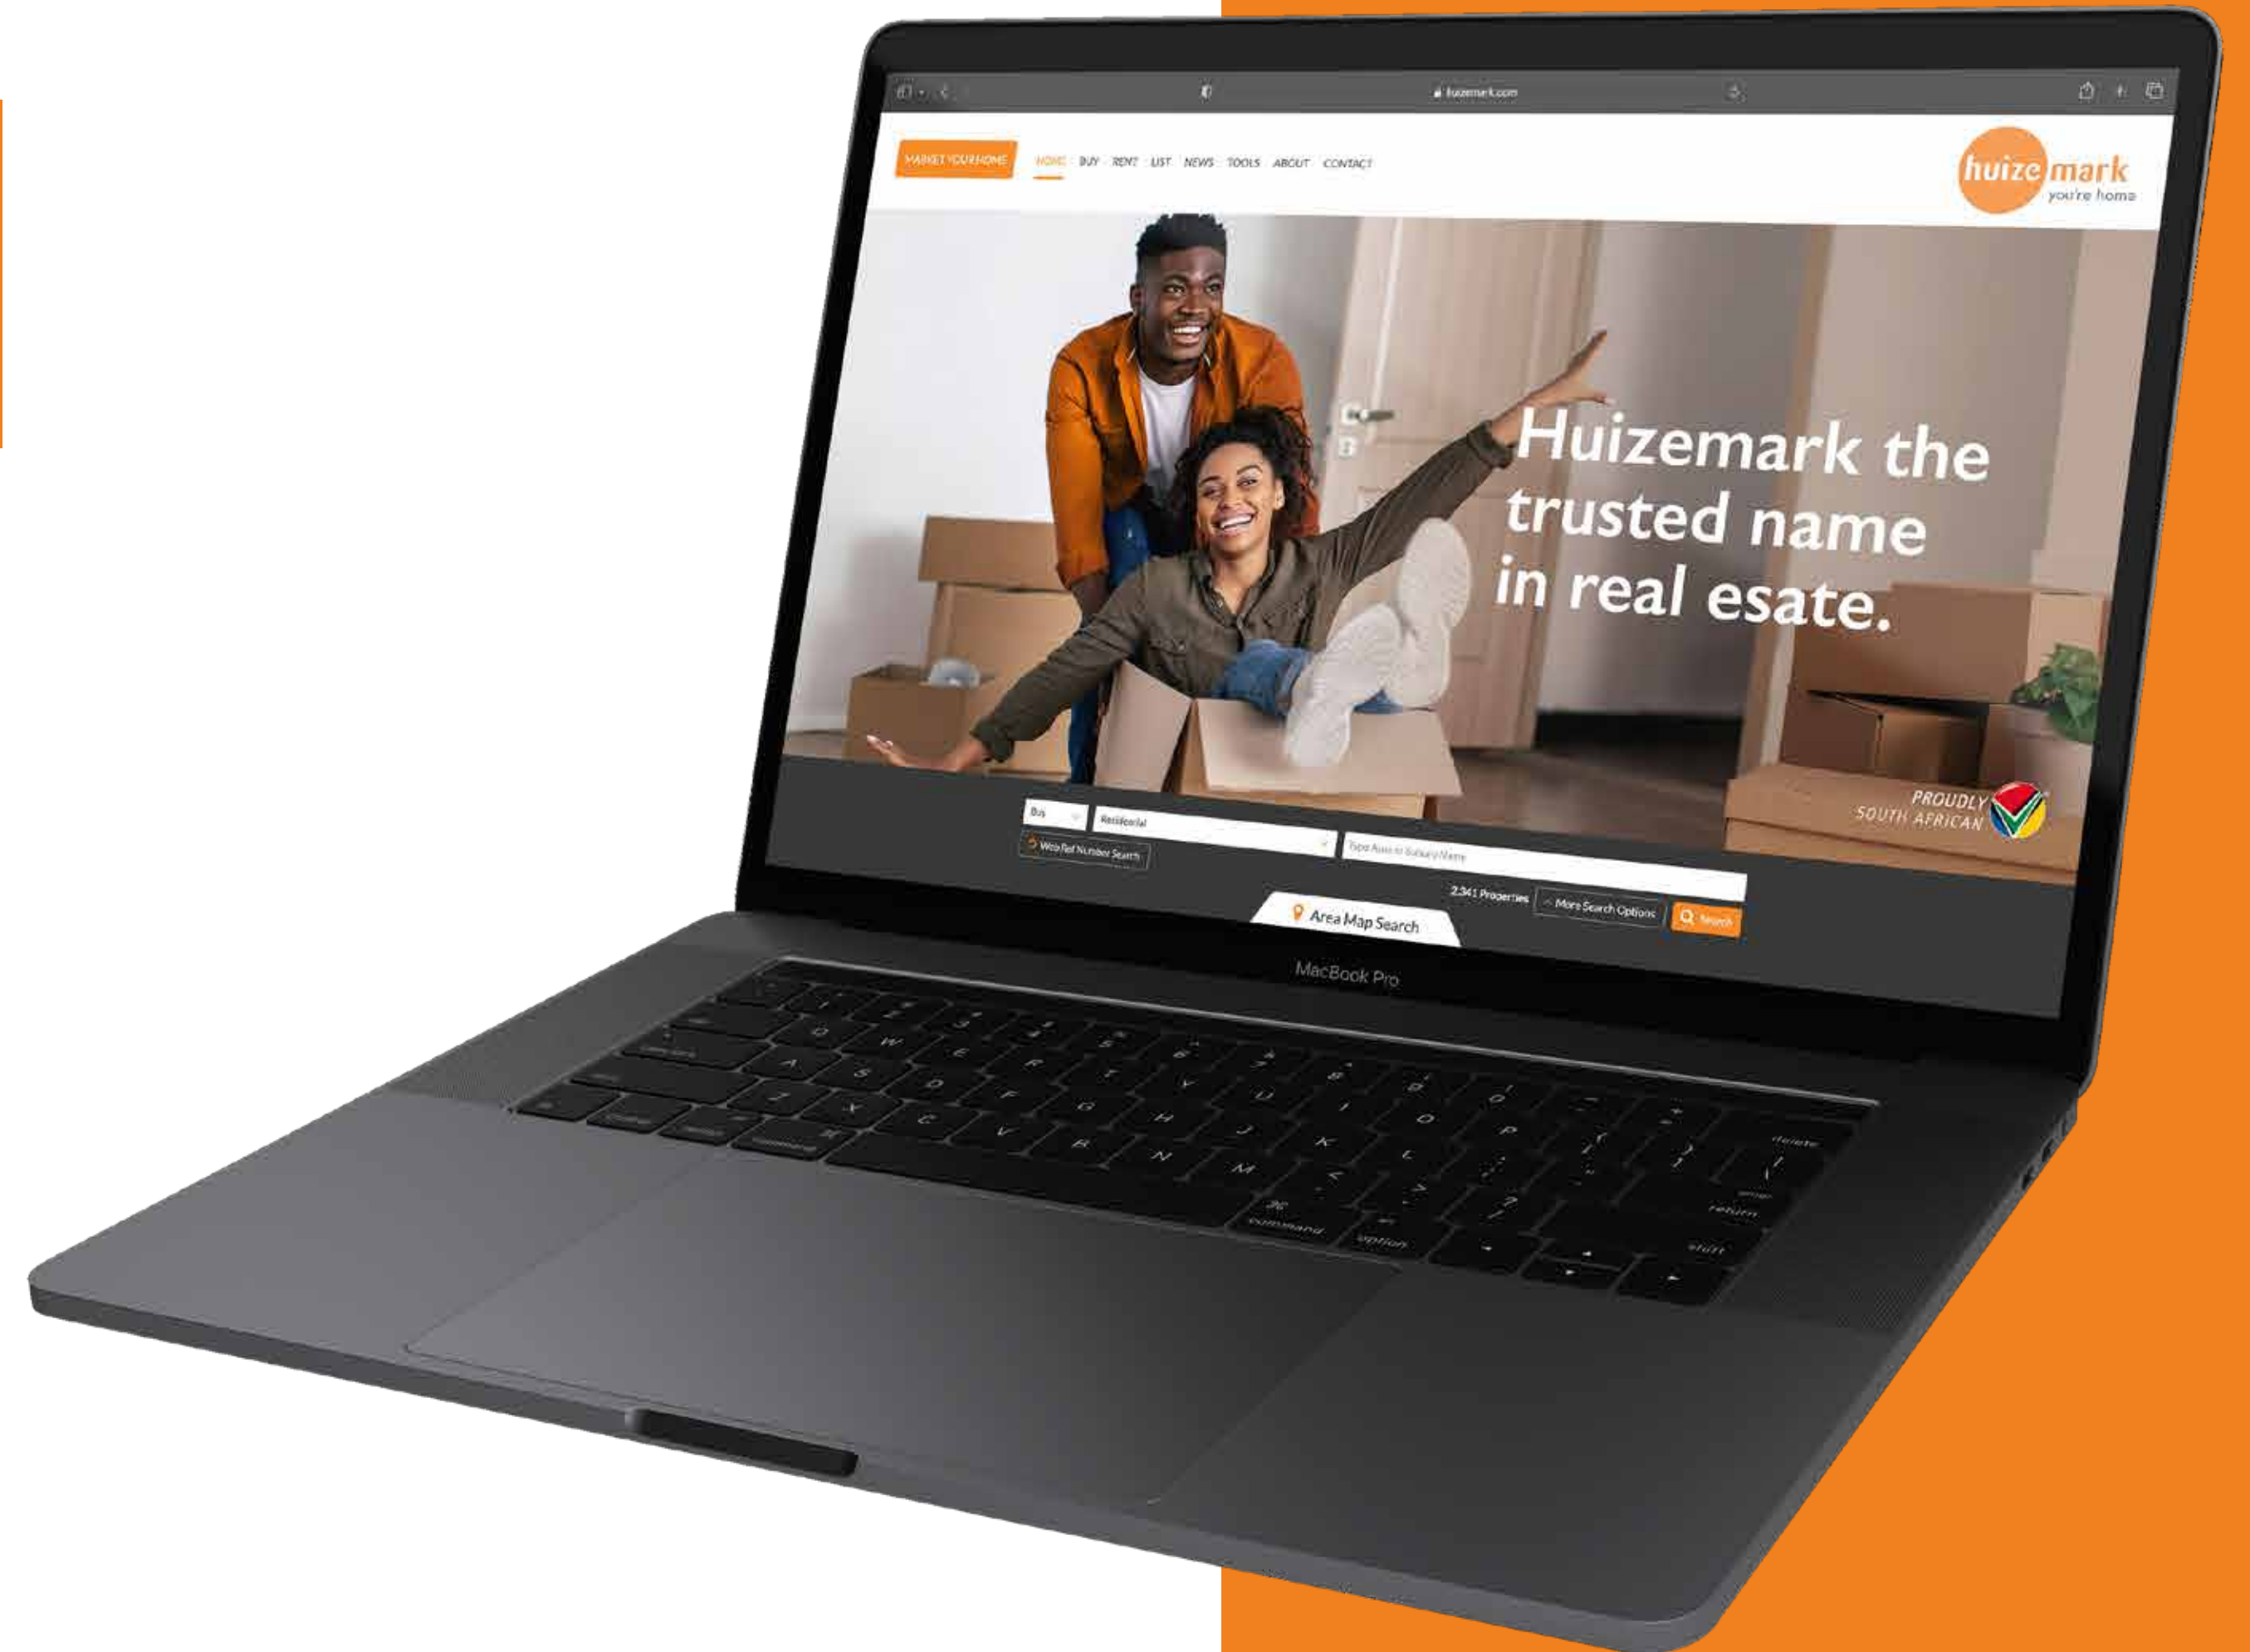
huizemark.com

MARKET YOUR HOME

HOME BUY RENT LIST NEWS TOOLS ABOUT CONTACT

huizemark
you're home

Huizemark the trusted name in real esate.

PROUDLY SOUTH AFRICAN

Buy

Residential

Type Area or Suburb Name

Web Ref Number Search

2,341 Properties

More Search Options

Search

Area Map Search

MacBook Pro

Q W E R T Y U I O P
A S D F G H J K L
Z X C V B N M

delete
return
shift
command
option